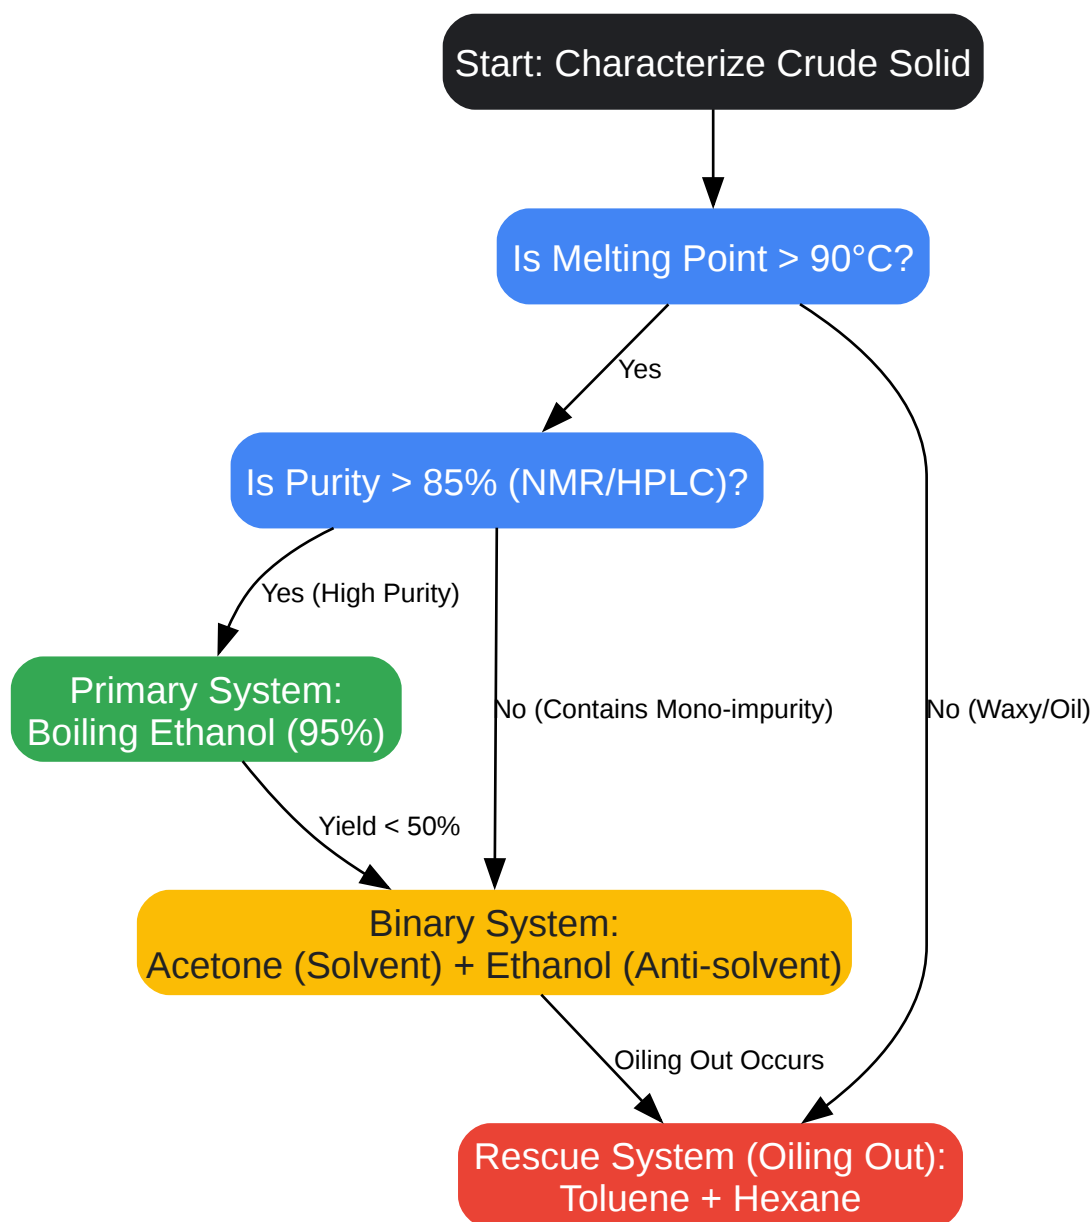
Start: Characterize Crude Solid

Is Melting Point > 90°C?

Yes

Is Purity > 85% (NMR/HPLC)?

Yes (High Purity)

Primary System: Boiling Ethanol (95%)

No (Contains Mono-impurity)

No (Waxy/Oil)

Yield < 50%

Binary System: Acetone (Solvent) + Ethanol (Anti-solvent)

Oiling Out Occurs

Rescue System (Oiling Out): Toluene + Hexane